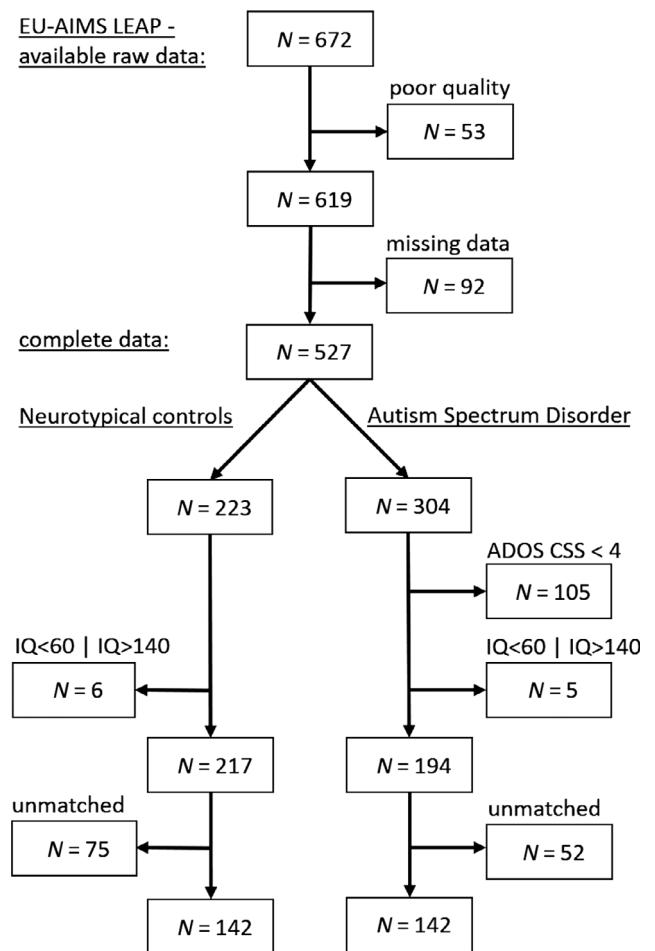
EU-AIMS LEAP - available raw data:

$N = 672$

poor quality

$N = 53$

$N = 619$

missing data

$N = 92$

complete data:

$N = 527$

Neurotypical controls

Autism Spectrum Disorder

$N = 223$

$N = 304$

ADOS CSS < 4

$N = 105$

IQ<60 | IQ>140

$N = 6$

IQ<60 | IQ>140

$N = 5$

$N = 217$

$N = 194$

unmatched

$N = 75$

unmatched

$N = 52$

$N = 142$

$N = 142$